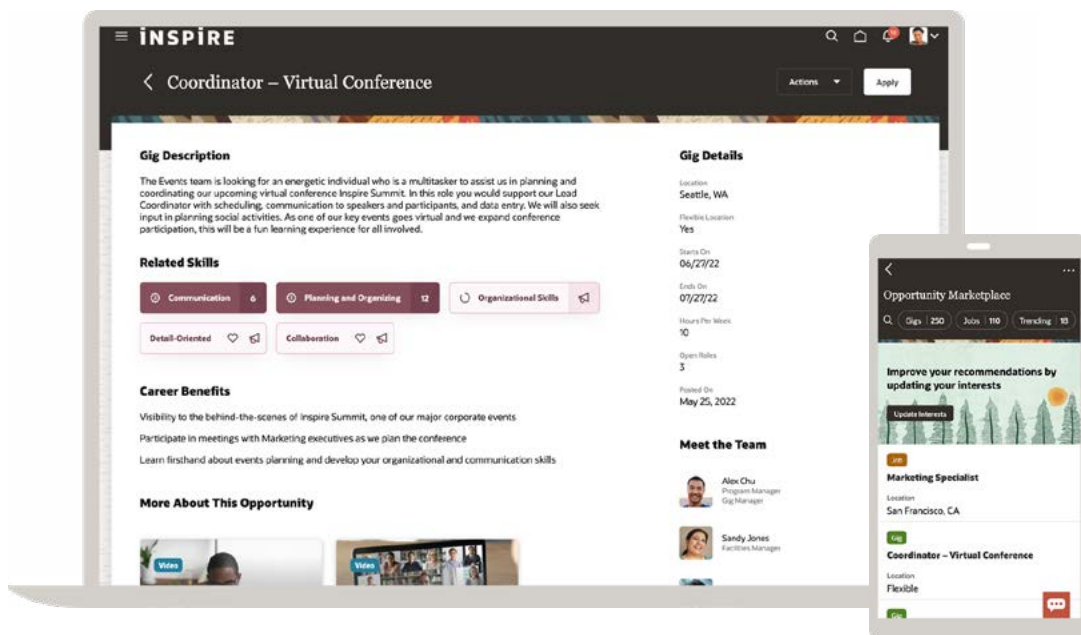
INSPIRE

Coordinator – Virtual Conference

Actions

Apply

Gig Description

The Events team is looking for an energetic individual who is a multitasker to assist us in planning and coordinating our upcoming virtual conference Inspire Summit. In this role you would support our Lead Coordinator with scheduling, communication to speakers and participants, and data entry. We will also seek input in planning social activities. As one of our key events goes virtual and we expand conference participation, this will be a fun learning experience for all involved.

Related Skills

Communication 6

Planning and Organizing 12

Organizational Skills

Detail-Oriented

Collaboration

Career Benefits

Visibility to the behind-the-scenes of Inspire Summit, one of our major corporate events

Participate in meetings with Marketing executives as we plan the conference

Learn firsthand about events planning and develop your organizational and communication skills

More About This Opportunity

Video

Video

Gig Details

Location
Seattle, WA

Flexible Location
Yes

Starts On
06/27/22

Ends On
07/27/22

Hours Per Week
10

Open Roles
3

Posted On
May 25, 2022

Meet the Team

Alex Chu
Program Manager
Gig Manager

Sandy Jones
Facilities Manager

Opportunity Marketplace

Gigs 250

Jobs 110

Trending 18

Improve your recommendations by updating your interests

Update Interests

Job

Marketing Specialist

Location
San Francisco, CA

Gig

Coordinator – Virtual Conference

Location
Flexible

Gig